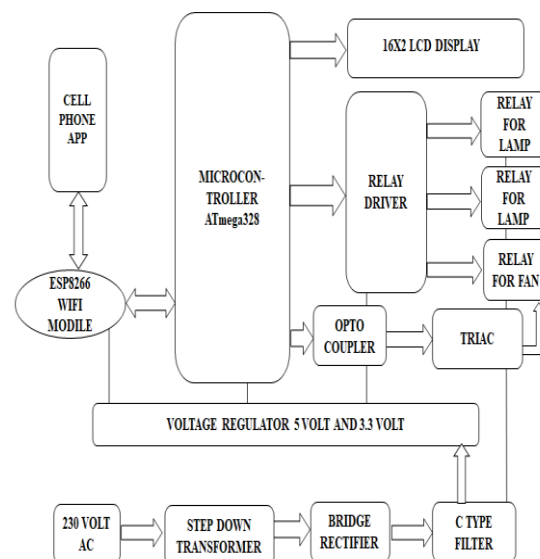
16X2 LCD DISPLAY

CELL PHONE APP

MICROCON-TROLLER ATmega328

RELAY DRIVER

RELAY FOR LAMP

RELAY FOR LAMP

RELAY FOR FAN

ESP8266 WIFI MODILE

OPTO COUPLER

TRIAC

VOLTAGE REGULATOR 5 VOLT AND 3.3 VOLT

230 VOLT AC

STEP DOWN TRANSFORMER

BRIDGE RECTIFIER

C TYPE FILTER